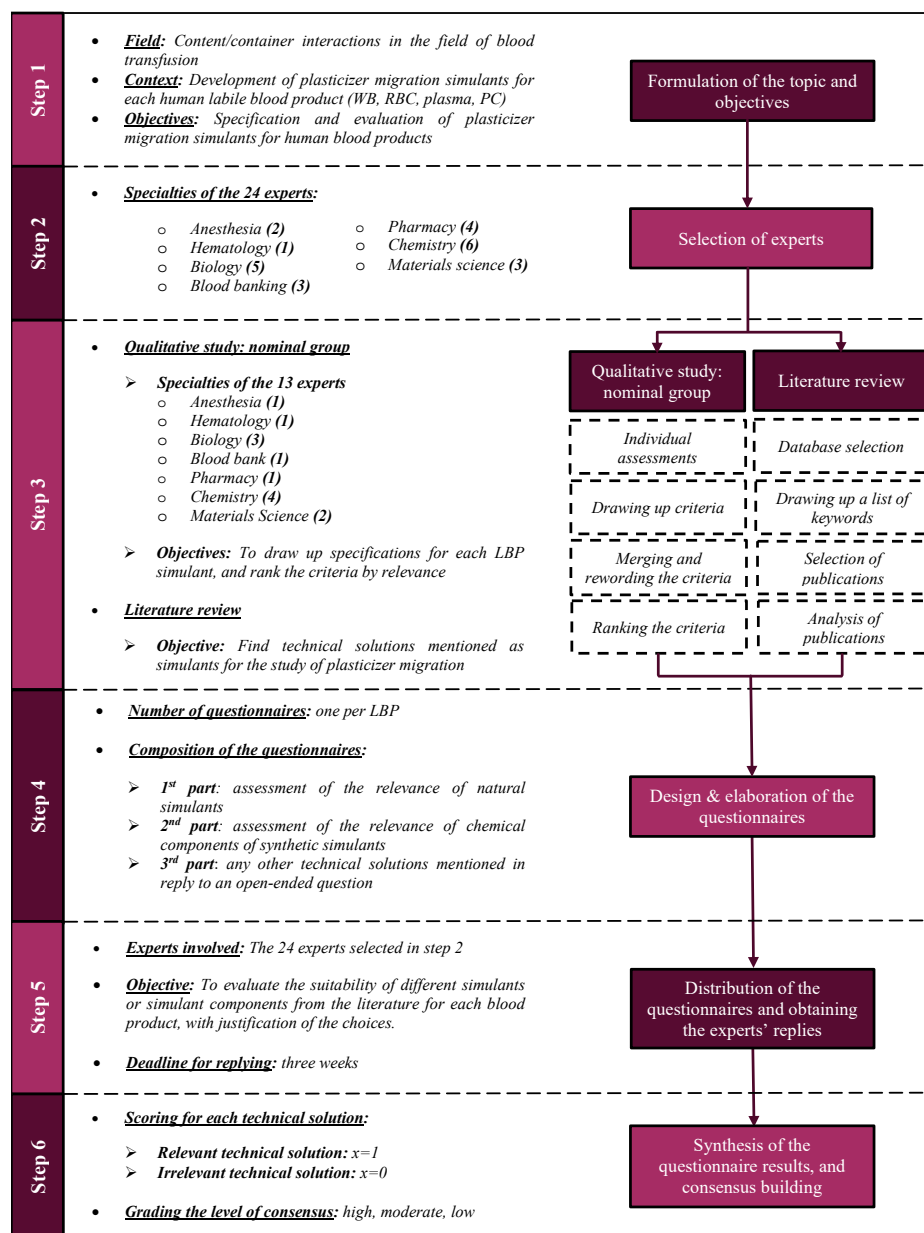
Step 1

- **Field:** Content/container interactions in the field of blood transfusion
- **Context:** Development of plasticizer migration simulants for each human labile blood product (WB, RBC, plasma, PC)
- **Objectives:** Specification and evaluation of plasticizer migration simulants for human blood products

Formulation of the topic and objectives

Step 2

- **Specialties of the 24 experts:**
  - Anesthesia **(2)**
  - Hematology **(1)**
  - Biology **(5)**
  - Blood banking **(3)**
  - Pharmacy **(4)**
  - Chemistry **(6)**
  - Materials science **(3)**

Selection of experts

Step 3

- **Qualitative study: nominal group**
  - **Specialties of the 13 experts**
    - Anesthesia **(1)**
    - Hematology **(1)**
    - Biology **(3)**
    - Blood bank **(1)**
    - Pharmacy **(1)**
    - Chemistry **(4)**
    - Materials Science **(2)**
  - **Objectives:** To draw up specifications for each LBP simulant, and rank the criteria by relevance
- **Literature review**
  - **Objective:** Find technical solutions mentioned as simulants for the study of plasticizer migration

Qualitative study: nominal group

Literature review

Individual assessments

Database selection

Drawing up criteria

Drawing up a list of keywords

Merging and rewording the criteria

Selection of publications

Ranking the criteria

Analysis of publications

Step 4

- **Number of questionnaires:** one per LBP
- **Composition of the questionnaires:**
  - **1$^{st}$ part**: assessment of the relevance of natural simulants
  - **2$^{nd}$ part**: assessment of the relevance of chemical components of synthetic simulants
  - **3$^{rd}$ part**: any other technical solutions mentioned in reply to an open-ended question

Design & elaboration of the questionnaires

Step 5

- **Experts involved:** The 24 experts selected in step 2
- **Objective:** To evaluate the suitability of different simulants or simulant components from the literature for each blood product, with justification of the choices.
- **Deadline for replying:** three weeks

Distribution of the questionnaires and obtaining the experts' replies

Step 6

- **Scoring for each technical solution:**
  - **Relevant technical solution:** x=1
  - **Irrelevant technical solution:** x=0
- **Grading the level of consensus:** high, moderate, low

Synthesis of the questionnaire results, and consensus building